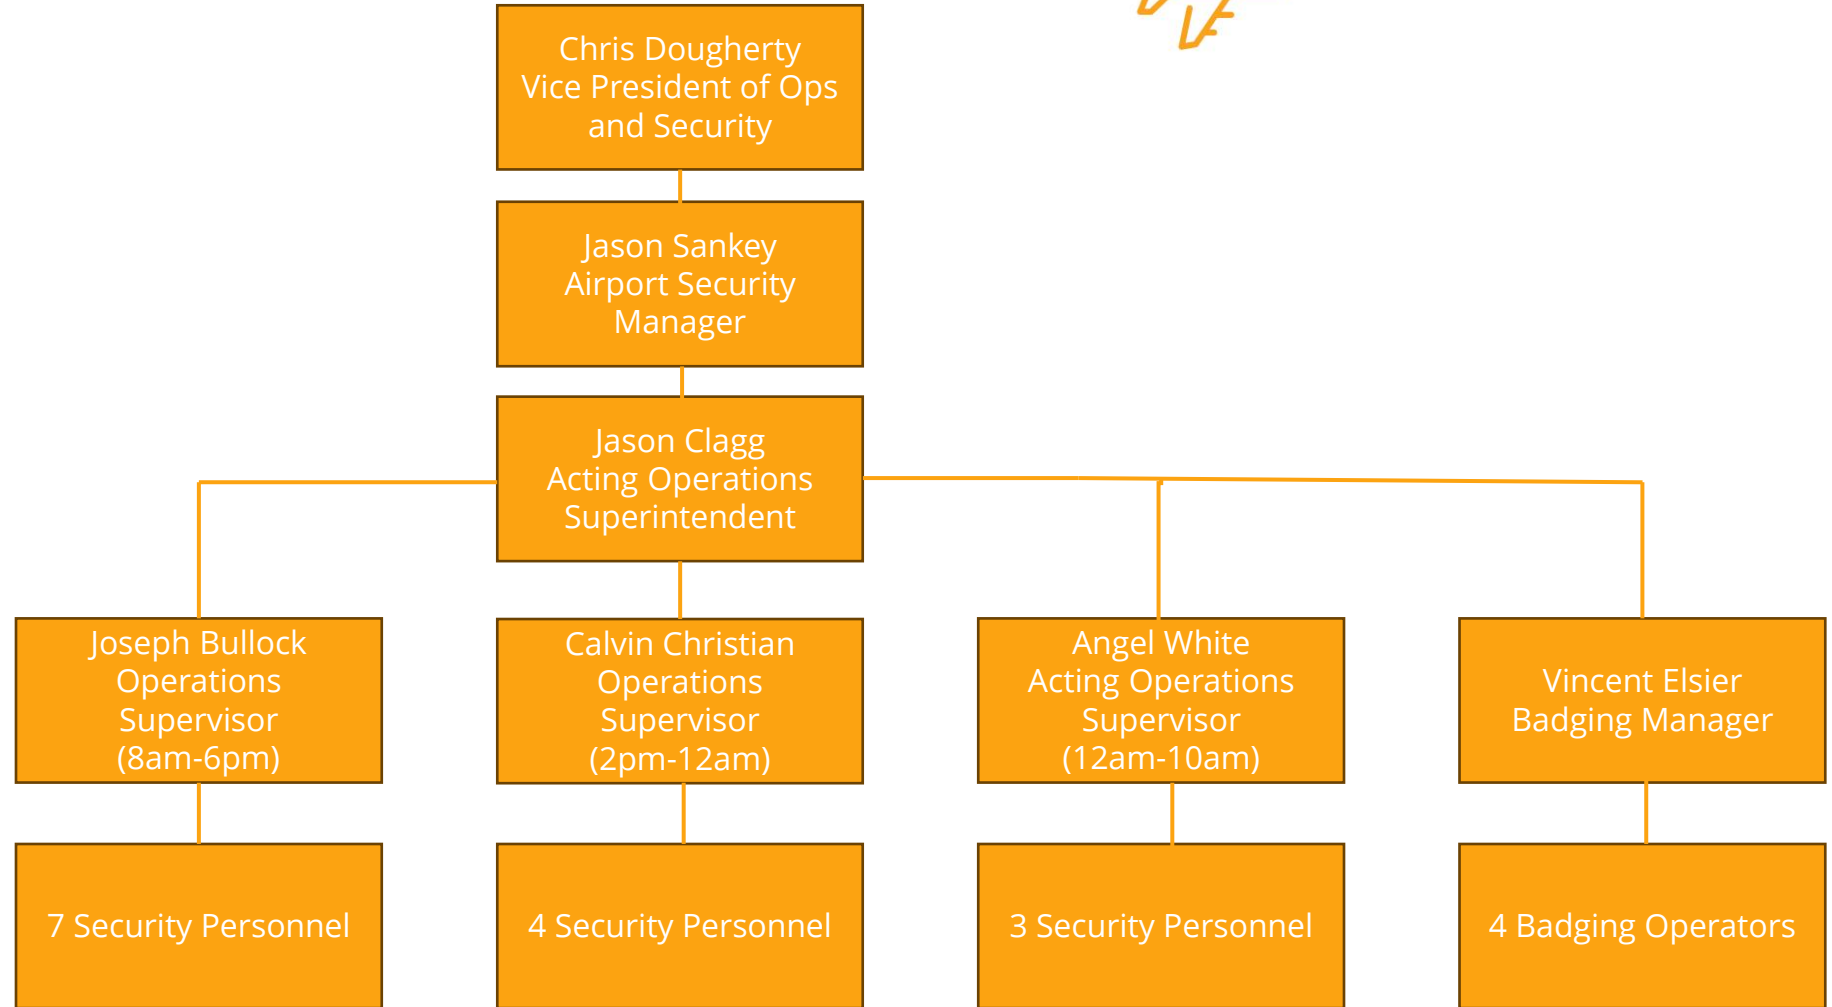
Chris Dougherty
Vice President of Ops and Security

Jason Sankey
Airport Security Manager

Jason Clagg
Acting Operations Superintendent

Joseph Bullock
Operations Supervisor
(8am-6pm)

Calvin Christian
Operations Supervisor
(2pm-12am)

Angel White
Acting Operations Supervisor
(12am-10am)

Vincent Elsier
Badging Manager

7 Security Personnel

4 Security Personnel

3 Security Personnel

4 Badging Operators